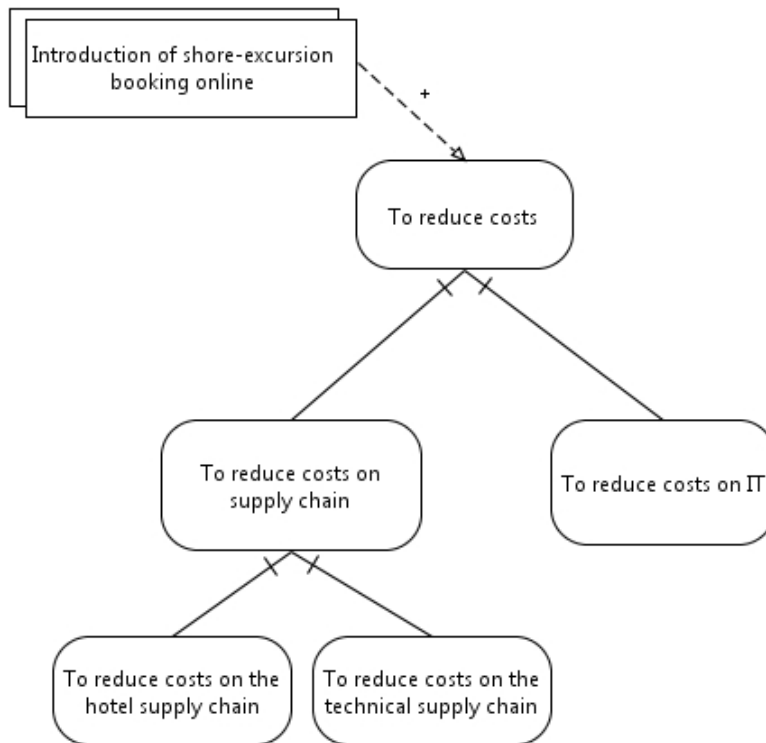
Introduction of shore-excursion booking online

+

To reduce costs

To reduce costs on supply chain

To reduce costs on IT

To reduce costs on the hotel supply chain

To reduce costs on the technical supply chain